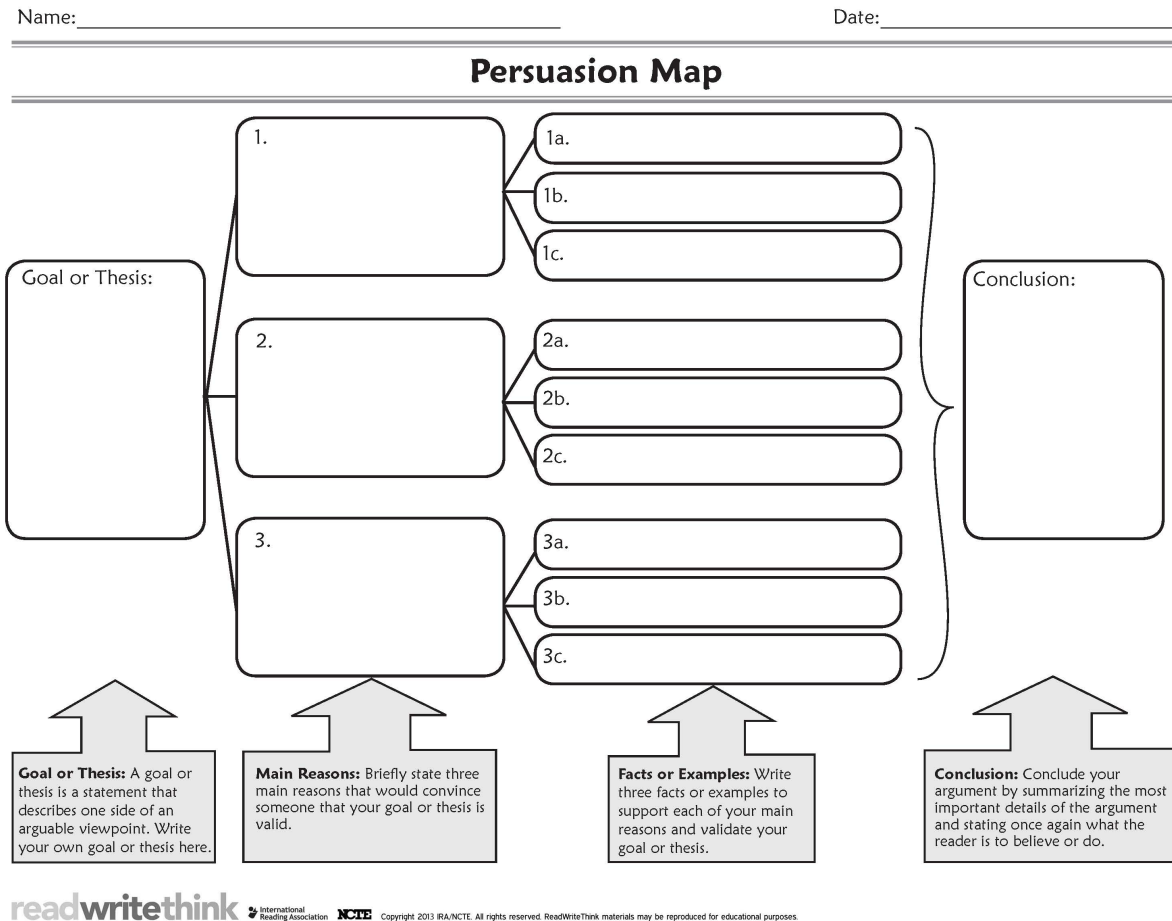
Name:

Date:

Persuasion Map

Goal or Thesis:

1.

1a.

1b.

1c.

2.

2a.

2b.

2c.

3.

3a.

3b.

3c.

Conclusion:

**Goal or Thesis:** A goal or thesis is a statement that describes one side of an arguable viewpoint. Write your own goal or thesis here.

**Main Reasons:** Briefly state three main reasons that would convince someone that your goal or thesis is valid.

**Facts or Examples:** Write three facts or examples to support each of your main reasons and validate your goal or thesis.

**Conclusion:** Conclude your argument by summarizing the most important details of the argument and stating once again what the reader is to believe or do.

readwritethink International Reading Association NCTE Copyright 2013 IRA/NCTE. All rights reserved. ReadWriteThink materials may be reproduced for educational purposes.